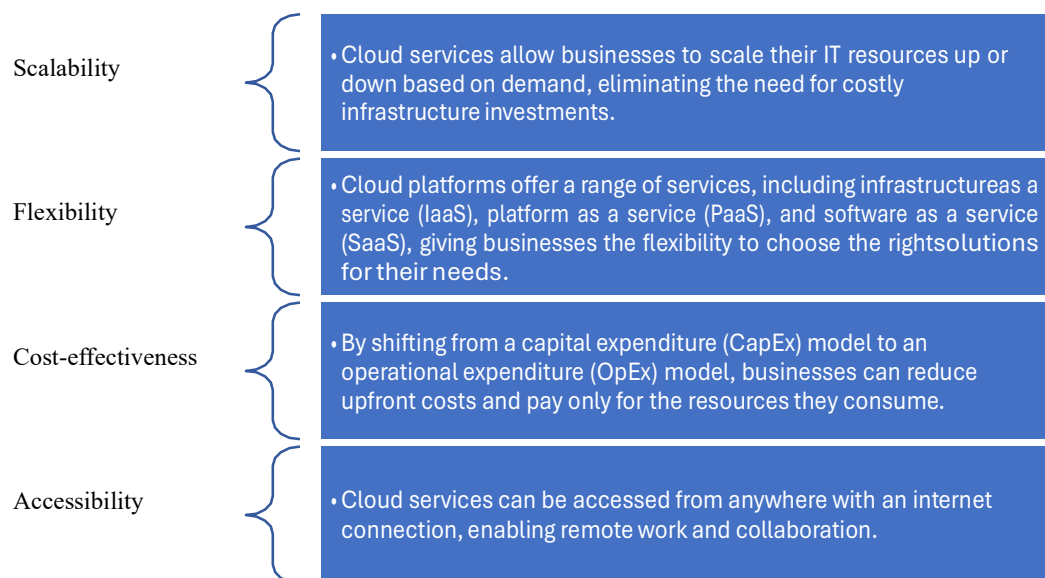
Scalability

• Cloud services allow businesses to scale their IT resources up or down based on demand, eliminating the need for costly infrastructure investments.

Flexibility

• Cloud platforms offer a range of services, including infrastructureas a service (IaaS), platform as a service (PaaS), and software as a service (SaaS), giving businesses the flexibility to choose the rightsolutions for their needs.

Cost-effectiveness

• By shifting from a capital expenditure (CapEx) model to an operational expenditure (OpEx) model, businesses can reduce upfront costs and pay only for the resources they consume.

Accessibility

• Cloud services can be accessed from anywhere with an internet connection, enabling remote work and collaboration.